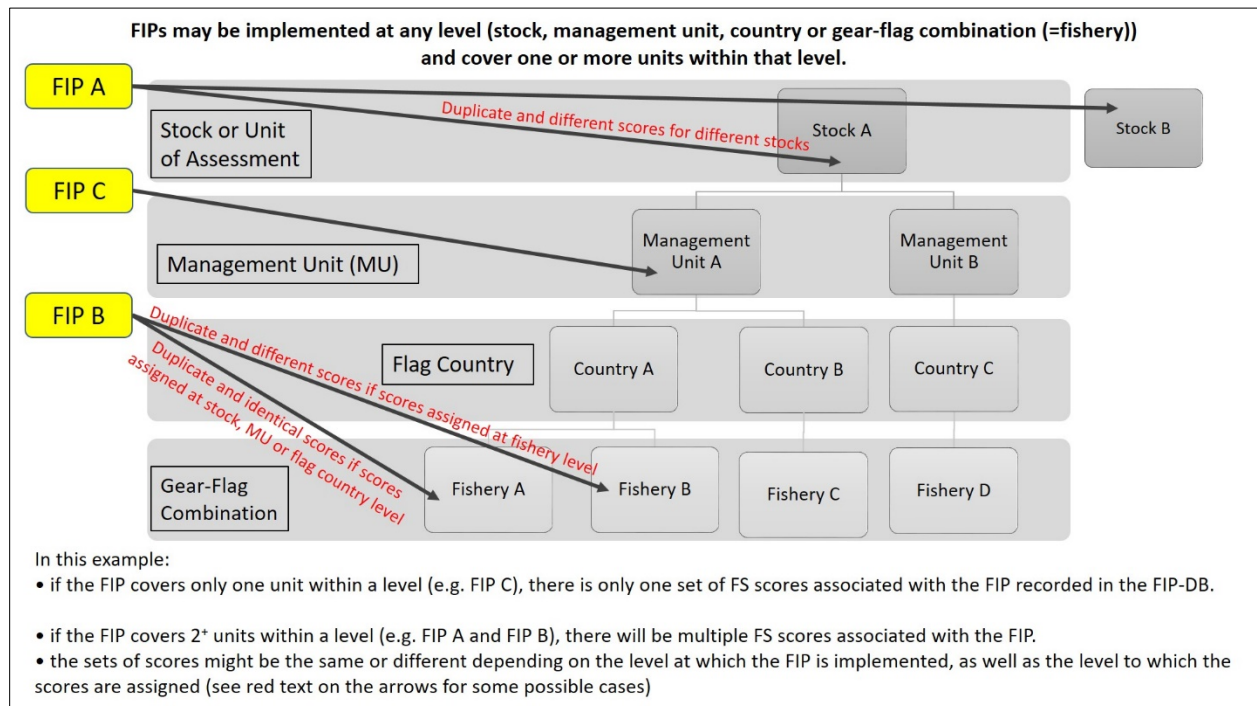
FIPs may be implemented at any level (stock, management unit, country or gear-flag combination (=fishery)) and cover one or more units within that level.

FIP A

Stock or Unit of Assessment

Duplicate and different scores for different stocks

Stock A

Stock B

FIP C

Management Unit (MU)

Management Unit A

Management Unit B

FIP B

Duplicate and different scores if scores assigned at fishery level

Duplicate and identical scores if scores assigned at stock, MU or flag country level

Flag Country

Country A

Country B

Country C

Gear-Flag Combination

Fishery A

Fishery B

Fishery C

Fishery D

In this example:
• if the FIP covers only one unit within a level (e.g. FIP C), there is only one set of FS scores associated with the FIP recorded in the FIP-DB.

• if the FIP covers $2^{+}$ units within a level (e.g. FIP A and FIP B), there will be multiple FS scores associated with the FIP.
• the sets of scores might be the same or different depending on the level at which the FIP is implemented, as well as the level to which the scores are assigned (see red text on the arrows for some possible cases)